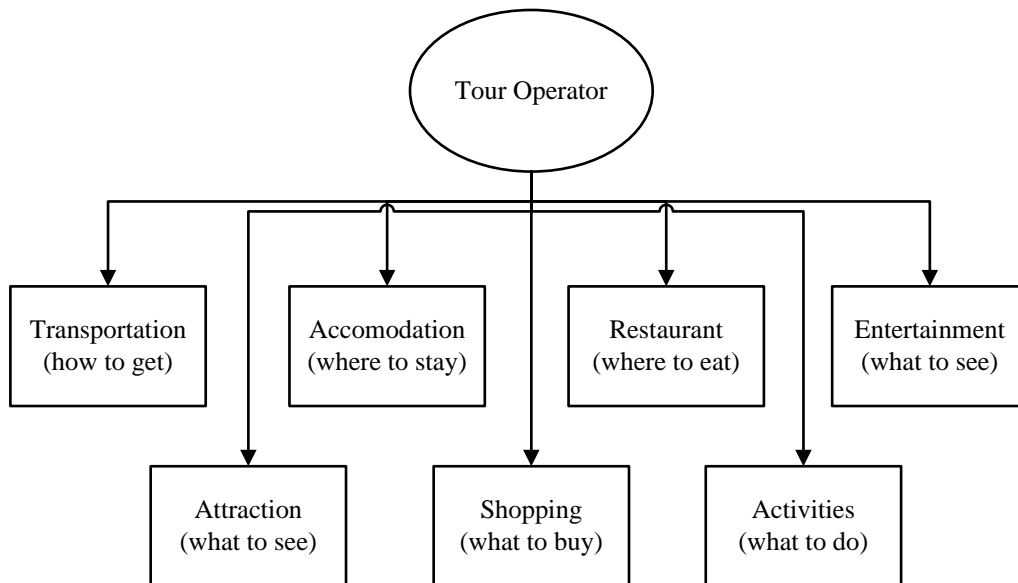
Tour Operator

Transportation
(how to get)

Accomodation
(where to stay)

Restaurant
(where to eat)

Entertainment
(what to see)

Attraction
(what to see)

Shopping
(what to buy)

Activities
(what to do)